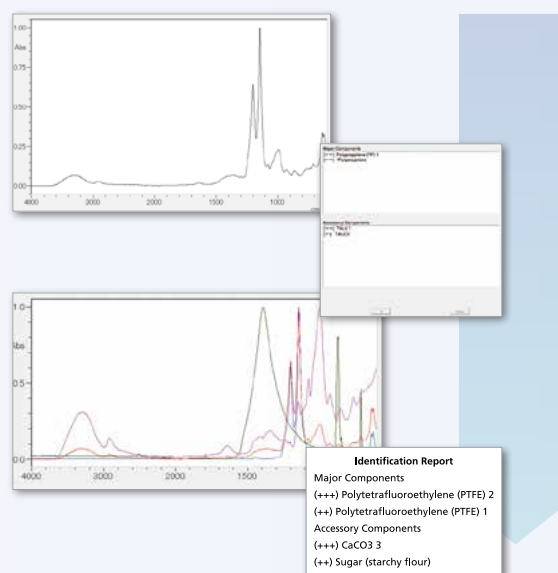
1.00
Abs
0.75
0.50
0.25
0.00
4000
3000
2000
1500
1000

Major Components
(+++) Polypropylene (PP) 1
(++) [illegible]

Accessory Components
(+++) Talc 1
(++) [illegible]

1.0
Abs
0.5
0.0
4000
3000
2000
1500

Identification Report
Major Components
(+++) Polytetrafluoroethylene (PTFE) 2
(++) Polytetrafluoroethylene (PTFE) 1
Accessory Components
(+++) CaCO3 3
(++) Sugar (starchy flour)